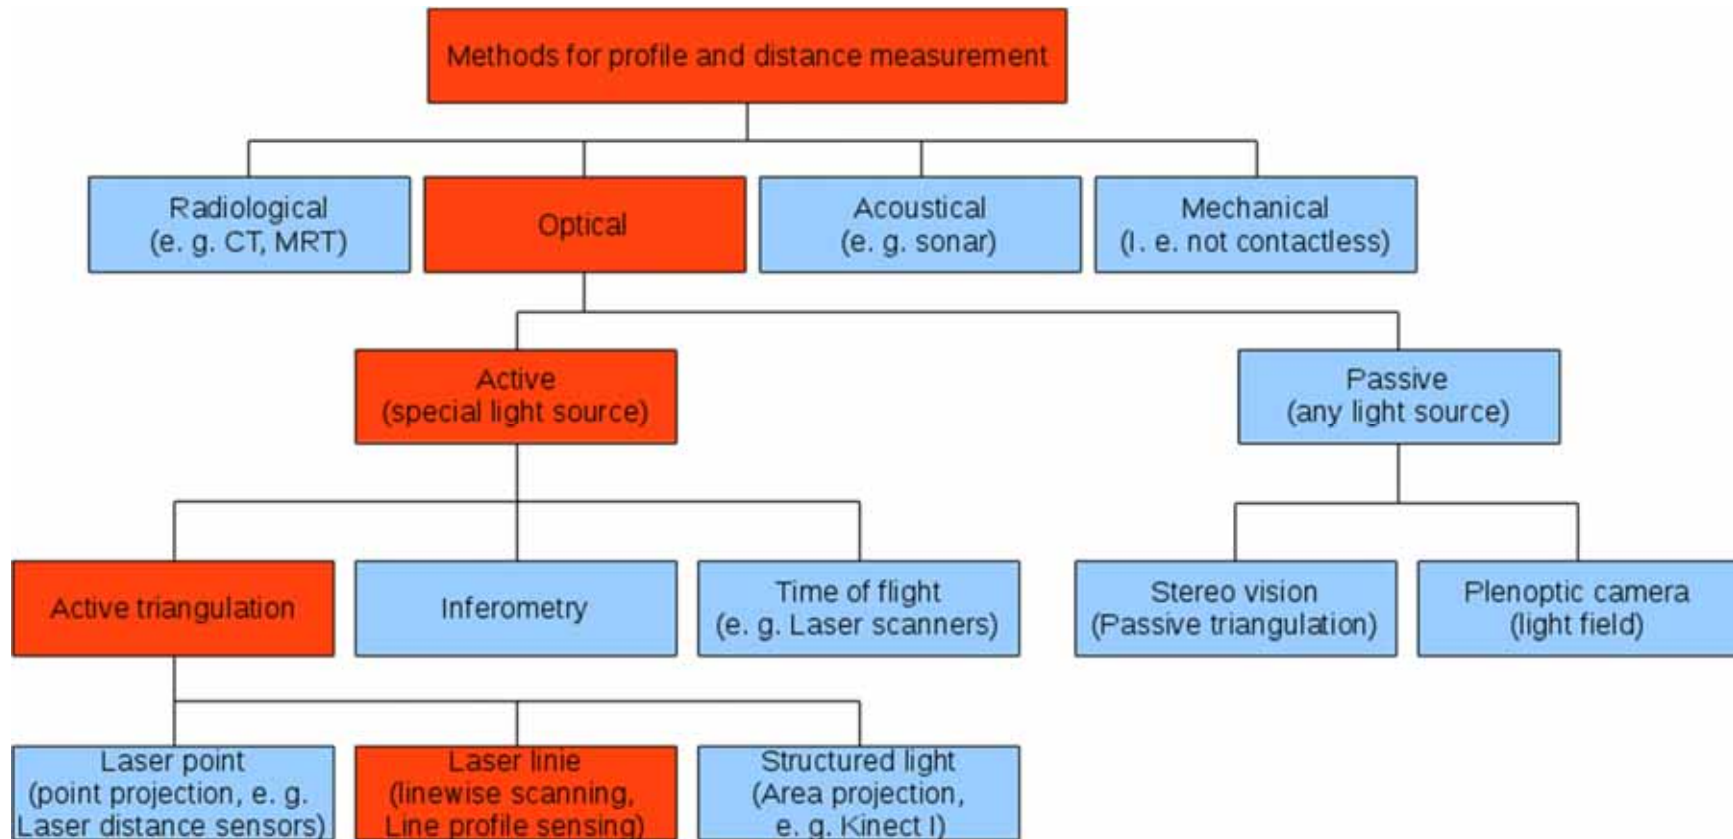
Methods for profile and distance measurement

Radiological
(e. g. CT, MRT)

Optical

Acoustical
(e. g. sonar)

Mechanical
(I. e. not contactless)

Active
(special light source)

Passive
(any light source)

Active triangulation

Inferometry

Time of flight
(e. g. Laser scanners)

Stereo vision
(Passive triangulation)

Plenoptic camera
(light field)

Laser point
(point projection, e. g.
Laser distance sensors)

Laser linie
(linewise scanning,
Line profile sensing)

Structured light
(Area projection,
e. g. Kinect I)